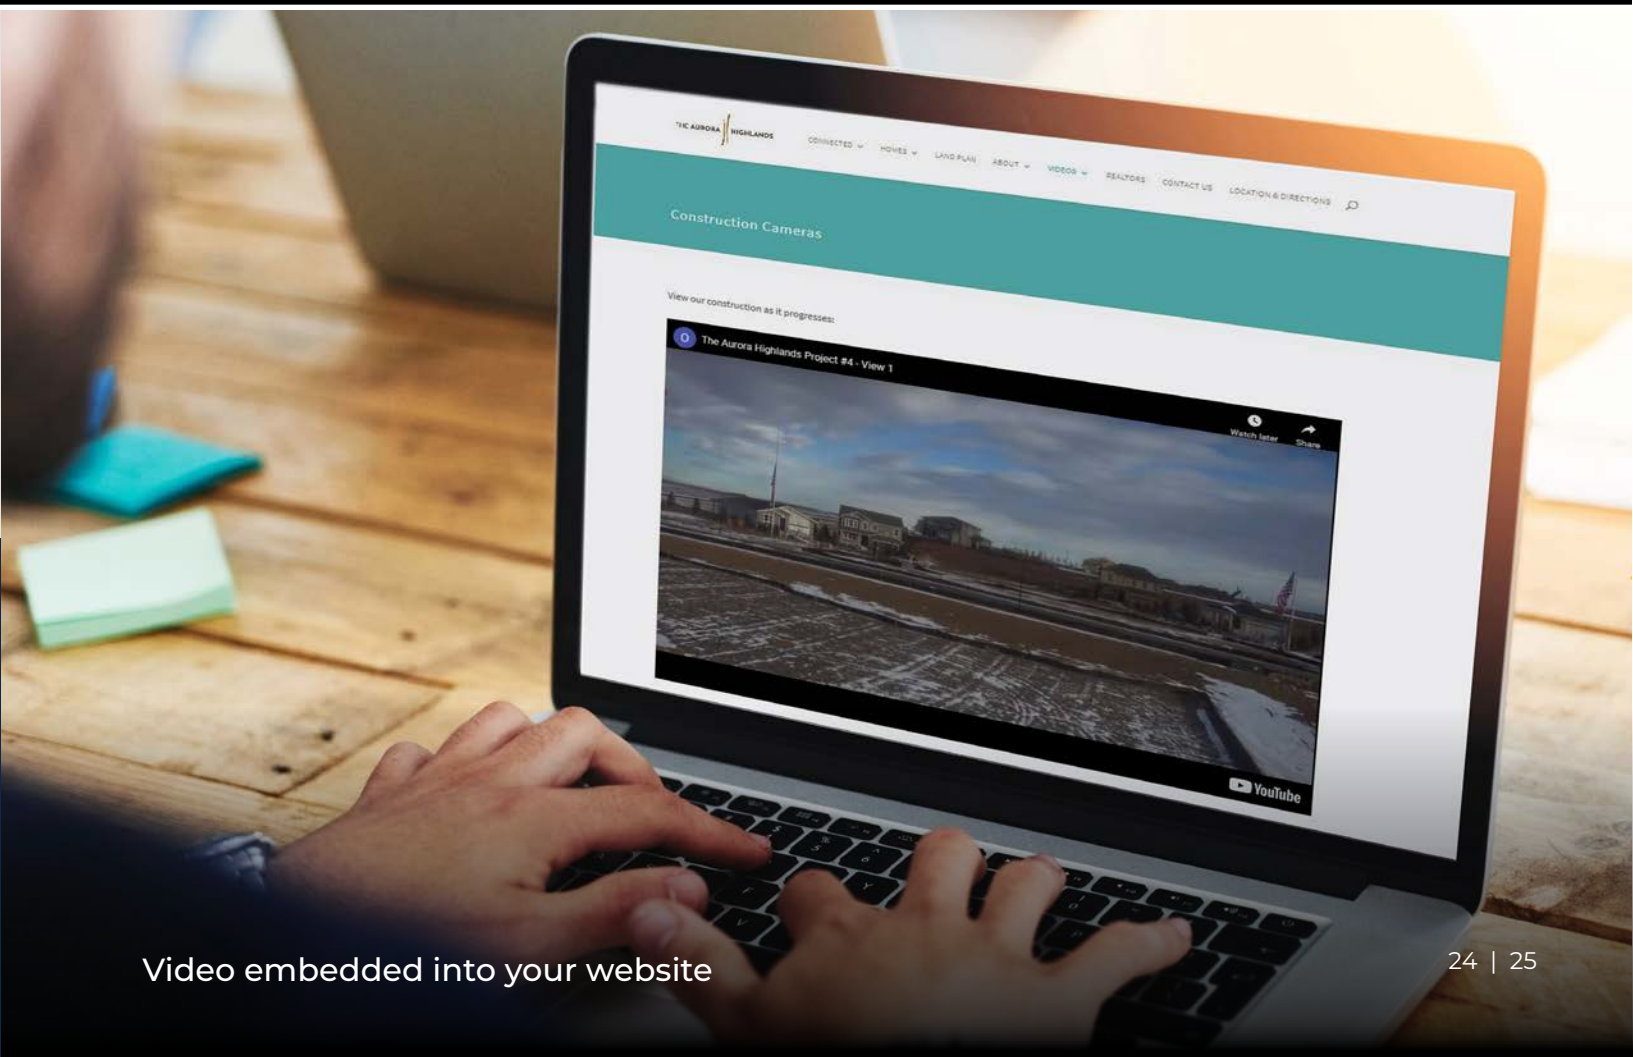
THE AURORA HIGHLANDS

CONNECTED HOMES LAND PLAN ABOUT VIDEOS REALTORS CONTACT US LOCATION & DIRECTIONS

Construction Cameras

View our construction as it progresses:

O The Aurora Highlands Project #4 - View 1

Watch later Share

YouTube

Video embedded into your website

24 | 25